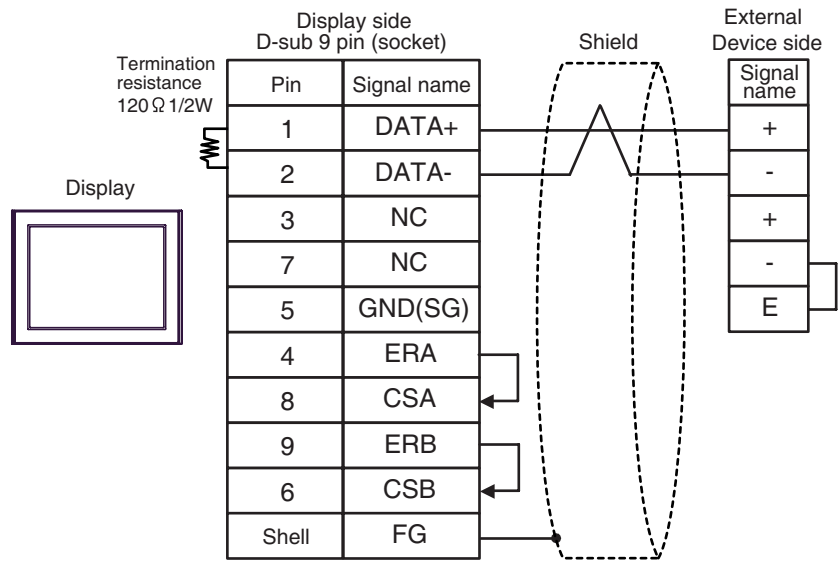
Display side
D-sub 9 pin (socket)

Shield

External Device side

Termination resistance 120Ω 1/2W

Display

| Pin | Signal name |
|---|---|
| 1 | DATA+ |
| 2 | DATA- |
| 3 | NC |
| 7 | NC |
| 5 | GND(SG) |
| 4 | ERA |
| 8 | CSA |
| 9 | ERB |
| 6 | CSB |
| Shell | FG |

| Signal name |
|---|
| + |
| - |
| + |
| - |
| E |